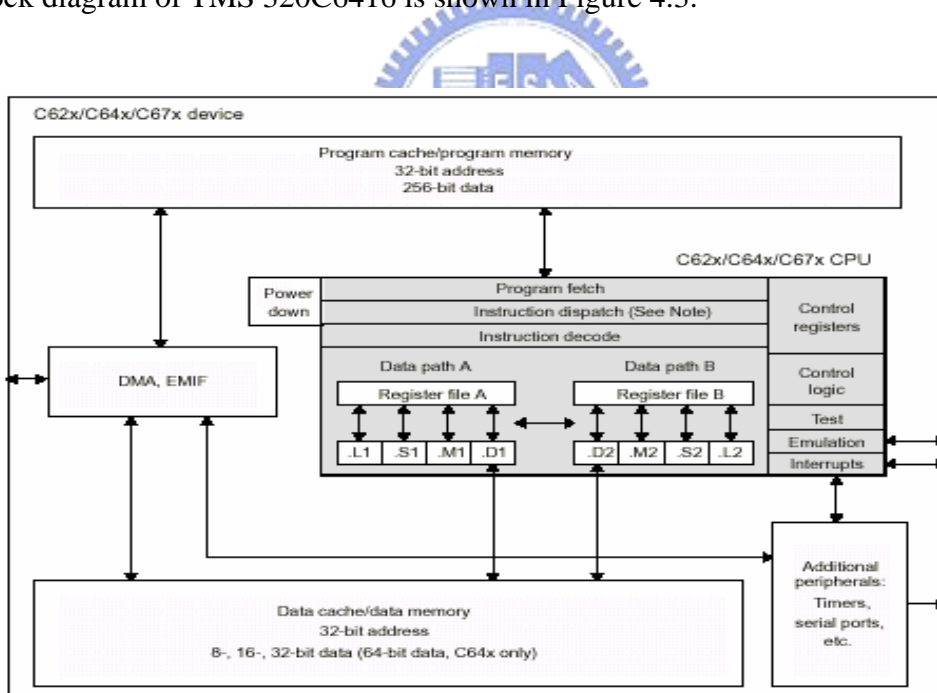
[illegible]ck diagram of TMS 320C6416 is shown in Figure 4.5.

C62x/C64x/C67x device

Program cache/program memory
32-bit address
256-bit data

C62x/C64x/C67x CPU

Power down

Program fetch

Instruction dispatch (See Note)

Instruction decode

Control registers

DMA, EMIF

Data path A

Data path B

Register file A

Register file B

Control logic

Test

Emulation

Interrupts

.L1 .S1 .M1 .D1

.D2 .M2 .S2 .L2

Additional peripherals:
Timers,
serial ports,
etc.

Data cache/data memory
32-bit address
8-, 16-, 32-bit data (64-bit data, C64x only)